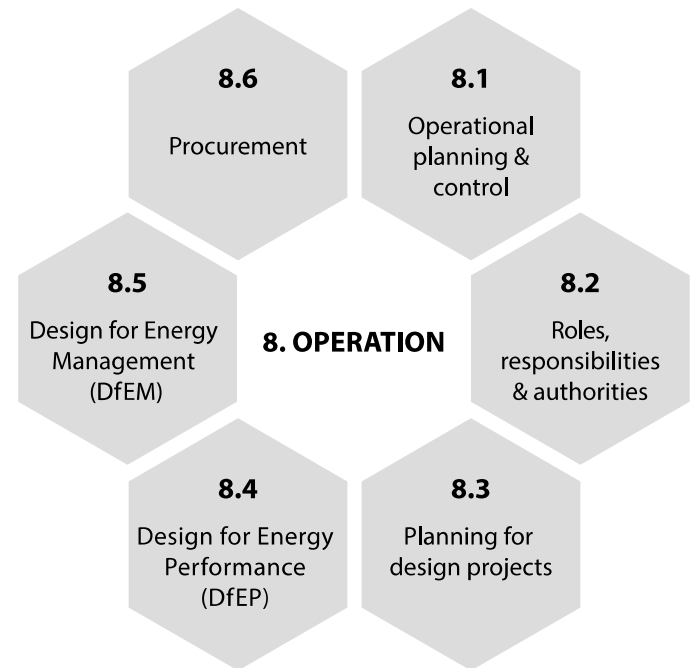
8.6
Procurement

8.1
Operational planning & control

8.5
Design for Energy Management (DfEM)

8. OPERATION

8.2
Roles, responsibilities & authorities

8.4
Design for Energy Performance (DfEP)

8.3
Planning for design projects